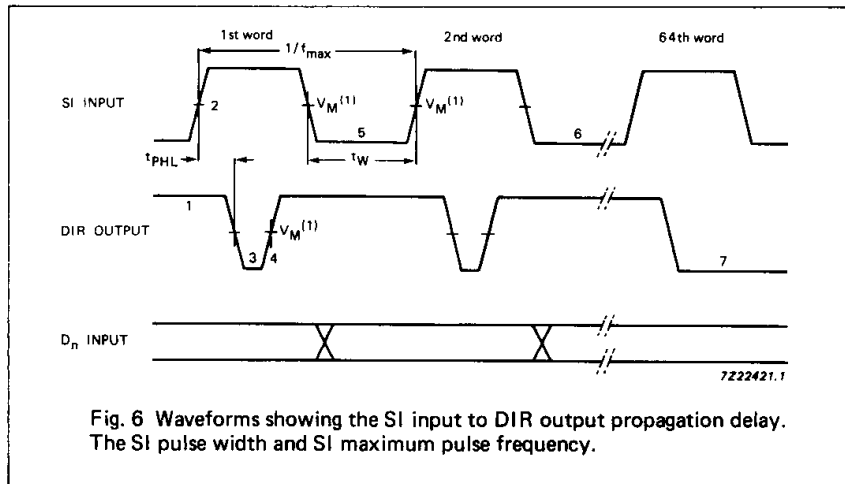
1st word

$1/f_{max}$

2nd word

64th word

SI INPUT

2

$V_M^{(1)}$

$V_M^{(1)}$

5

6

$t_{PHL}$

$t_W$

1

DIR OUTPUT

$V_M^{(1)}$

3

4

7

$D_n$ INPUT

7Z22421.1

Fig. 6 Waveforms showing the SI input to DIR output propagation delay. The SI pulse width and SI maximum pulse frequency.